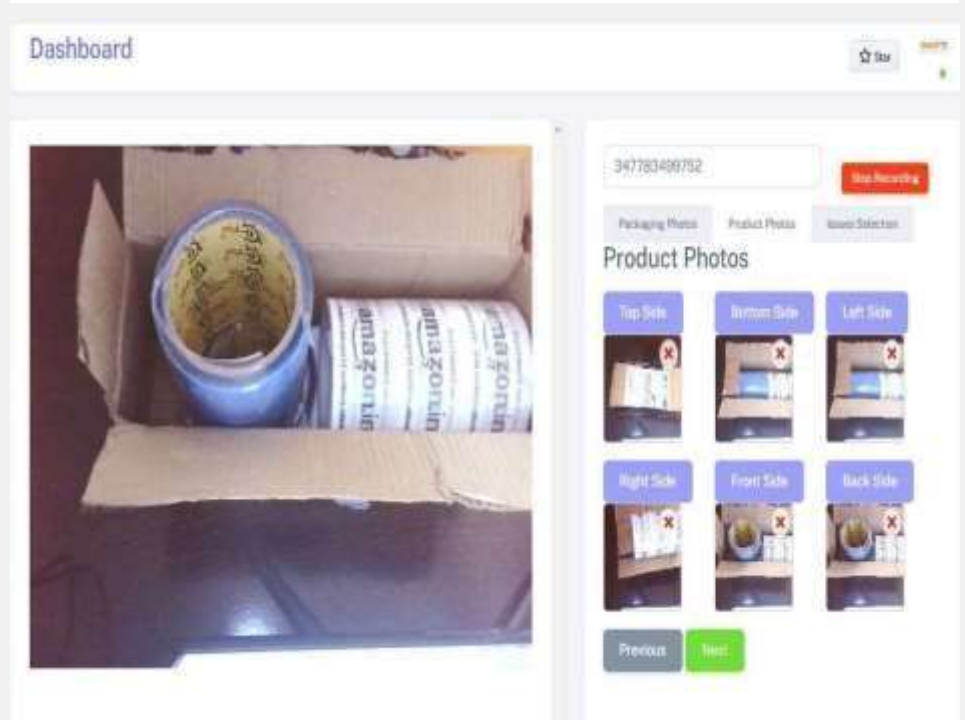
Dashboard

Star

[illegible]

347783499752

Stop Recording

Packaging Photos

Product Photos

Issues Selection

Product Photos

Top Side

Bottom Side

Left Side

Right Side

Front Side

Back Side

Previous

Next

amazon.in

amazon.in